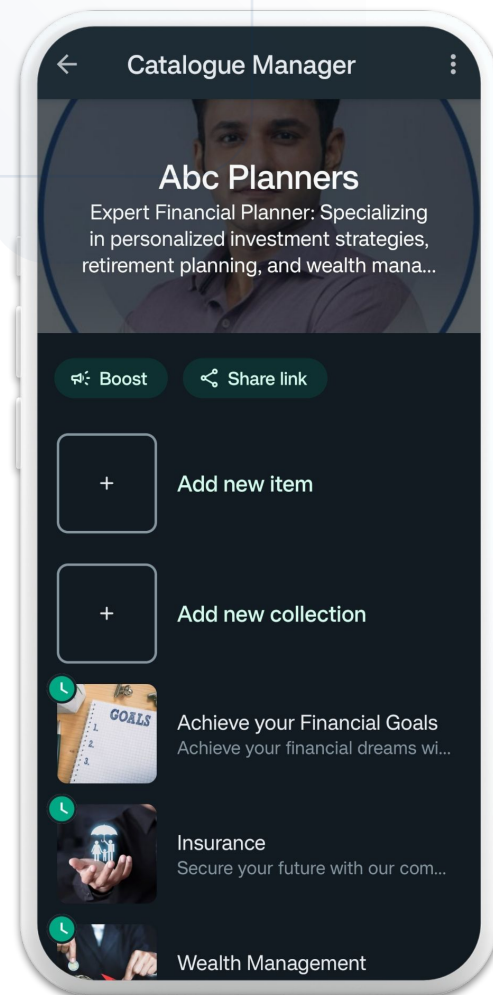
Catalogue Manager

Abc Planners

Expert Financial Planner: Specializing in personalized investment strategies, retirement planning, and wealth mana...

Boost

Share link

+

Add new item

+

Add new collection

GOALS

1.

2.

3.

Achieve your Financial Goals

Achieve your financial dreams wi...

Insurance

Secure your future with our com...

Wealth Management